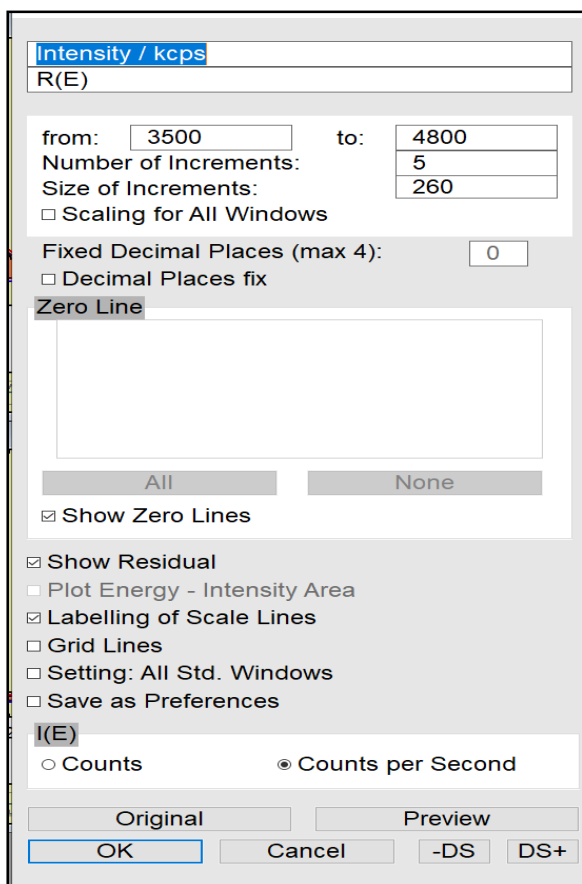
Intensity / kcps
R(E)

from: 3500 to: 4800
Number of Increments: 5
Size of Increments: 260
☐ Scaling for All Windows

Fixed Decimal Places (max 4): 0
☐ Decimal Places fix

Zero Line

All None

☑ Show Zero Lines

☑ Show Residual
☐ Plot Energy - Intensity Area
☑ Labelling of Scale Lines
☐ Grid Lines
☐ Setting: All Std. Windows
☐ Save as Preferences

I(E)
○ Counts ◉ Counts per Second

Original Preview
OK Cancel -DS DS+